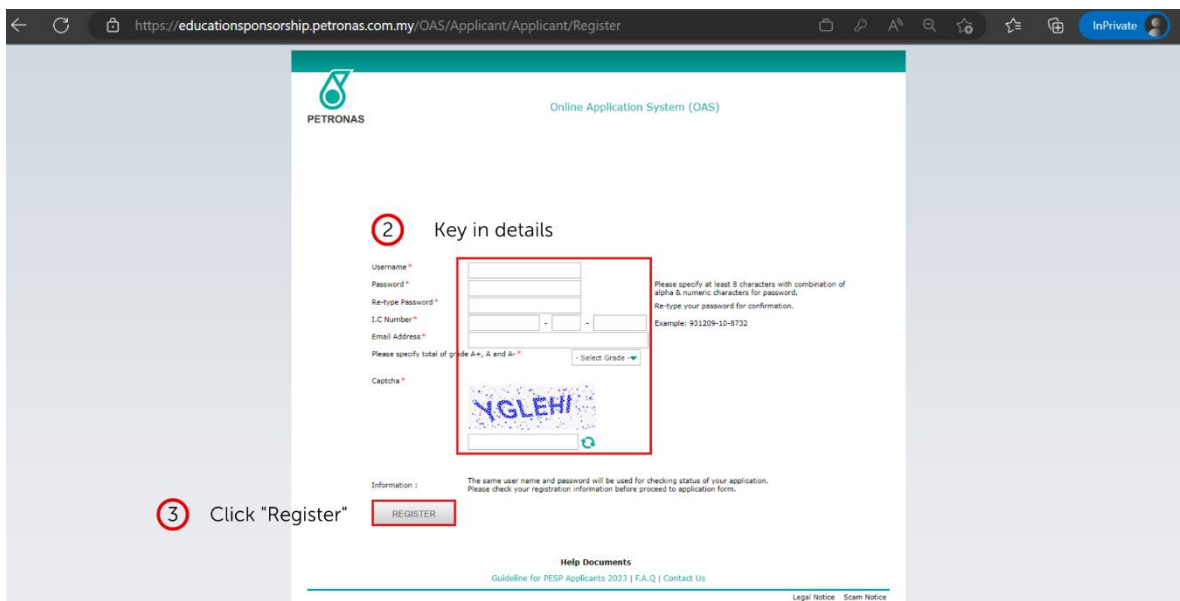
https://educationsponsorship.petronas.com.my/OAS/Applicant/Applicant/Register

InPrivate

PETRONAS

Online Application System (OAS)

2 Key in details

Username*

Password*

Re-type Password*

I.C Number*

Email Address*

Please specify total of grade A+, A and A-*

Captcha*

Please specify at least 8 characters with combination of alpha & numeric characters for password.

Re-type your password for confirmation.

Example: 931209-10-8732

- Select Grade -

YGLEHI

Information :

The same user name and password will be used for checking status of your application.
Please check your registration information before proceed to application form.

3 Click "Register"

REGISTER

Help Documents

Guideline for PESP Applicants 2023 | F.A.Q | Contact Us

Legal Notice Scam Notice